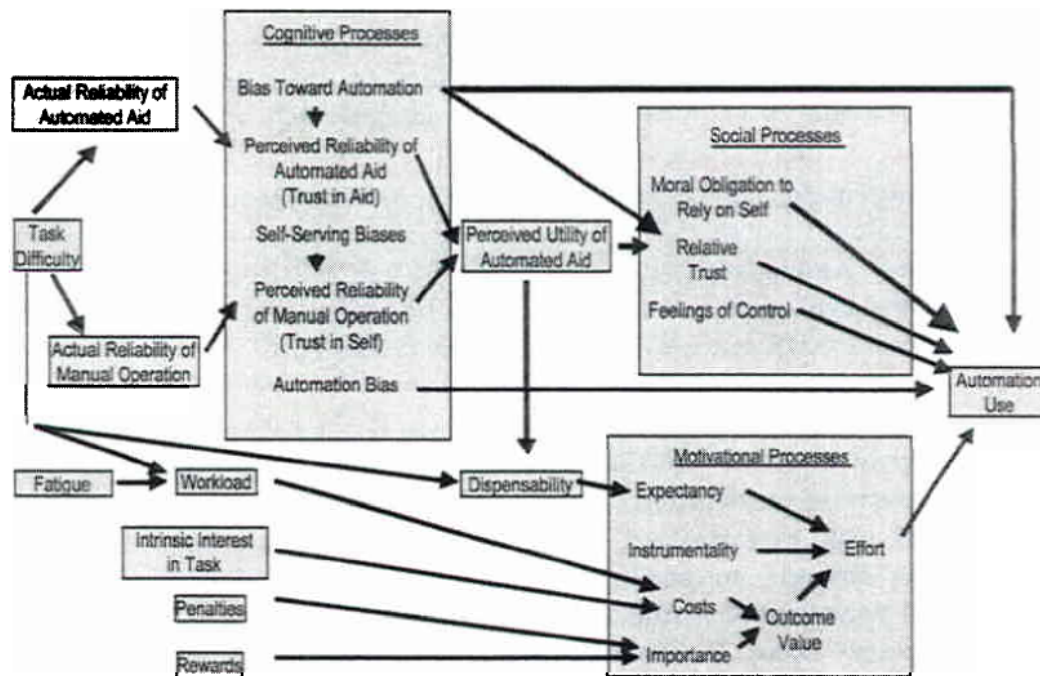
Cognitive Processes

Bias Toward Automation

Perceived Reliability of Automated Aid (Trust in Aid)

Self-Serving Biases

Perceived Reliability of Manual Operation (Trust in Self)

Automation Bias

Actual Reliability of Automated Aid

Task Difficulty

Actual Reliability of Manual Operation

Social Processes

Moral Obligation to Rely on Self

Relative Trust

Feelings of Control

Perceived Utility of Automated Aid

Automation Use

Fatigue

Workload

Dispensability

Motivational Processes

Expectancy

Instrumentality

Effort

Intrinsic Interest in Task

Penalties

Rewards

Costs

Outcome Value

Importance